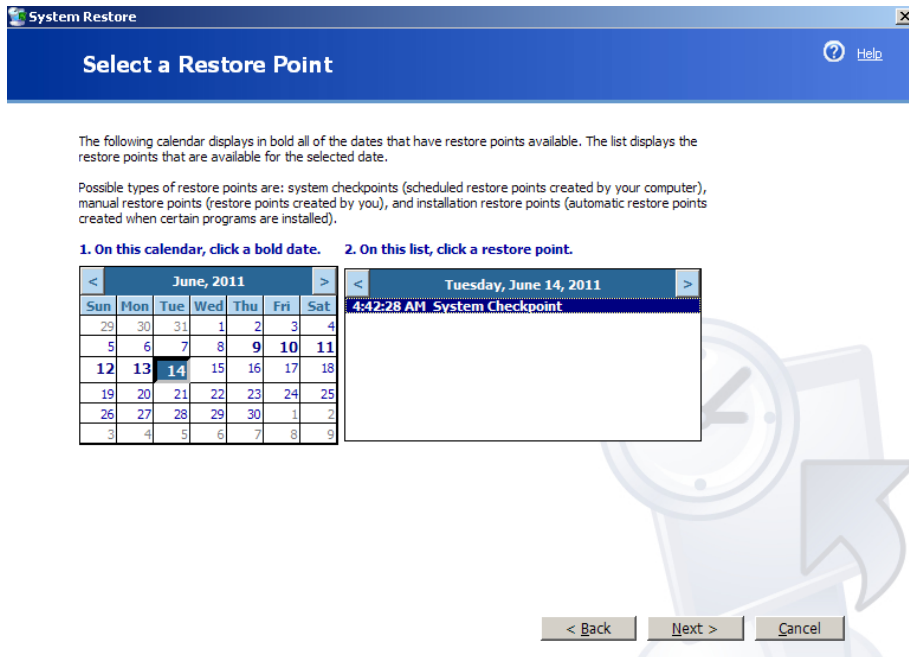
System Restore

Select a Restore Point

Help

The following calendar displays in bold all of the dates that have restore points available. The list displays the restore points that are available for the selected date.

Possible types of restore points are: system checkpoints (scheduled restore points created by your computer), manual restore points (restore points created by you), and installation restore points (automatic restore points created when certain programs are installed).

1. On this calendar, click a bold date.

2. On this list, click a restore point.

< June, 2011 >

| Sun | Mon | Tue | Wed | Thu | Fri | Sat |
|---|---|---|---|---|---|---|
| 29 | 30 | 31 | 1 | 2 | 3 | 4 |
| 5 | 6 | 7 | 8 | 9 | 10 | 11 |
| 12 | 13 | 14 | 15 | 16 | 17 | 18 |
| 19 | 20 | 21 | 22 | 23 | 24 | 25 |
| 26 | 27 | 28 | 29 | 30 | 1 | 2 |
| 3 | 4 | 5 | 6 | 7 | 8 | 9 |

< Tuesday, June 14, 2011 >

4:42:28 AM System Checkpoint

< Back   Next >   Cancel